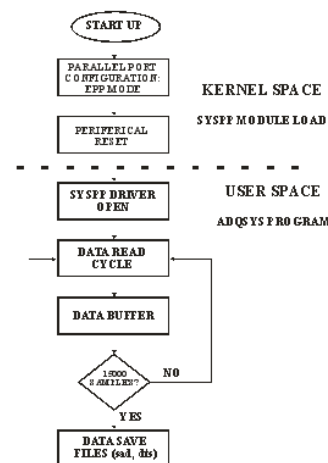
START UP

PARALLEL PORT CONFIGURATION: EPP MODE

KERNEL SPACE

SYSPP MODULE LOAD

PERIFERICAL RESET

SYSPP DRIVER OPEN

USER SPACE

ADQSYS PROGRAM

DATA READ CYCLE

DATA BUFFER

16000 SAMPLES?

NO

YES

DATA SAVE FILES (sad, dis)